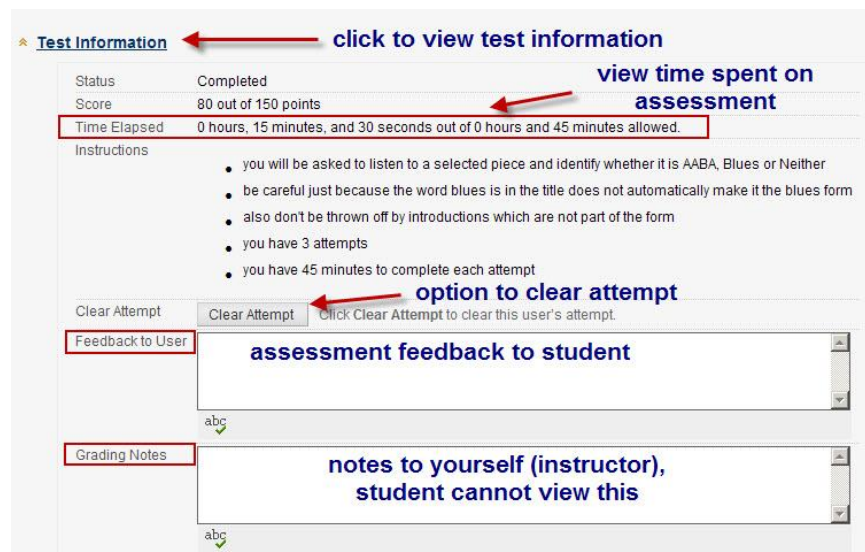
Test Information

click to view test information

view time spent on assessment

| | |
|---|---|
| Status | Completed |
| Score | 80 out of 150 points |
| Time Elapsed | 0 hours, 15 minutes, and 30 seconds out of 0 hours and 45 minutes allowed. |
| Instructions | • you will be asked to listen to a selected piece and identify whether it is AABA, Blues or Neither<br>• be careful just because the word blues is in the title does not automatically make it the blues form<br>• also don't be thrown off by introductions which are not part of the form<br>• you have 3 attempts<br>• you have 45 minutes to complete each attempt |
| Clear Attempt | Clear Attempt Click Clear Attempt to clear this user's attempt. |
| Feedback to User | |
| Grading Notes | |

option to clear attempt

assessment feedback to student

abc

notes to yourself (instructor), student cannot view this

abc